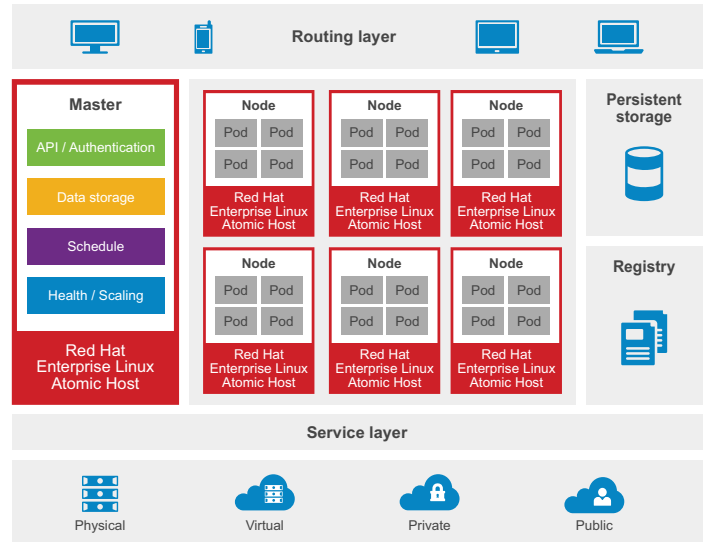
Routing layer

Master

API / Authentication

Data storage

Schedule

Health / Scaling

Red Hat Enterprise Linux Atomic Host

Node

Pod Pod
Pod Pod

Red Hat Enterprise Linux Atomic Host

Node

Pod Pod
Pod Pod

Red Hat Enterprise Linux Atomic Host

Node

Pod Pod
Pod Pod

Red Hat Enterprise Linux Atomic Host

Node

Pod Pod
Pod Pod

Red Hat Enterprise Linux Atomic Host

Node

Pod Pod
Pod Pod

Red Hat Enterprise Linux Atomic Host

Node

Pod Pod
Pod Pod

Red Hat Enterprise Linux Atomic Host

Persistent storage

Registry

Service layer

Physical

Virtual

Private

Public